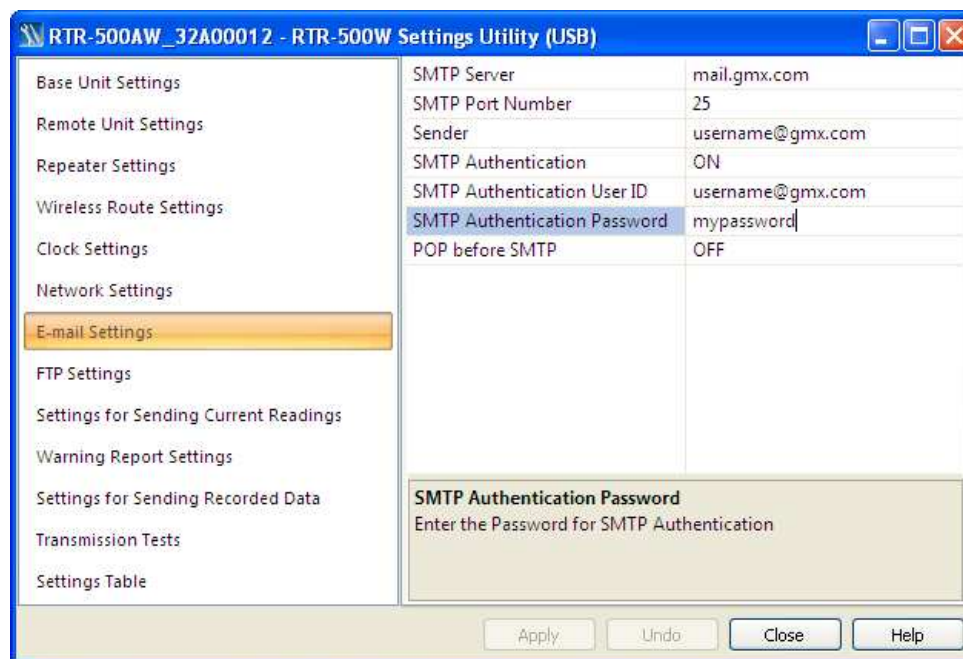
RTR-500AW_32A00012 - RTR-500W Settings Utility (USB)

Base Unit Settings
Remote Unit Settings
Repeater Settings
Wireless Route Settings
Clock Settings
Network Settings
E-mail Settings
FTP Settings
Settings for Sending Current Readings
Warning Report Settings
Settings for Sending Recorded Data
Transmission Tests
Settings Table

| | |
|---|---|
| SMTP Server | mail.gmx.com |
| SMTP Port Number | 25 |
| Sender | username@gmx.com |
| SMTP Authentication | ON |
| SMTP Authentication User ID | username@gmx.com |
| SMTP Authentication Password | mypassword |
| POP before SMTP | OFF |

SMTP Authentication Password
Enter the Password for SMTP Authentication

Apply Undo Close Help